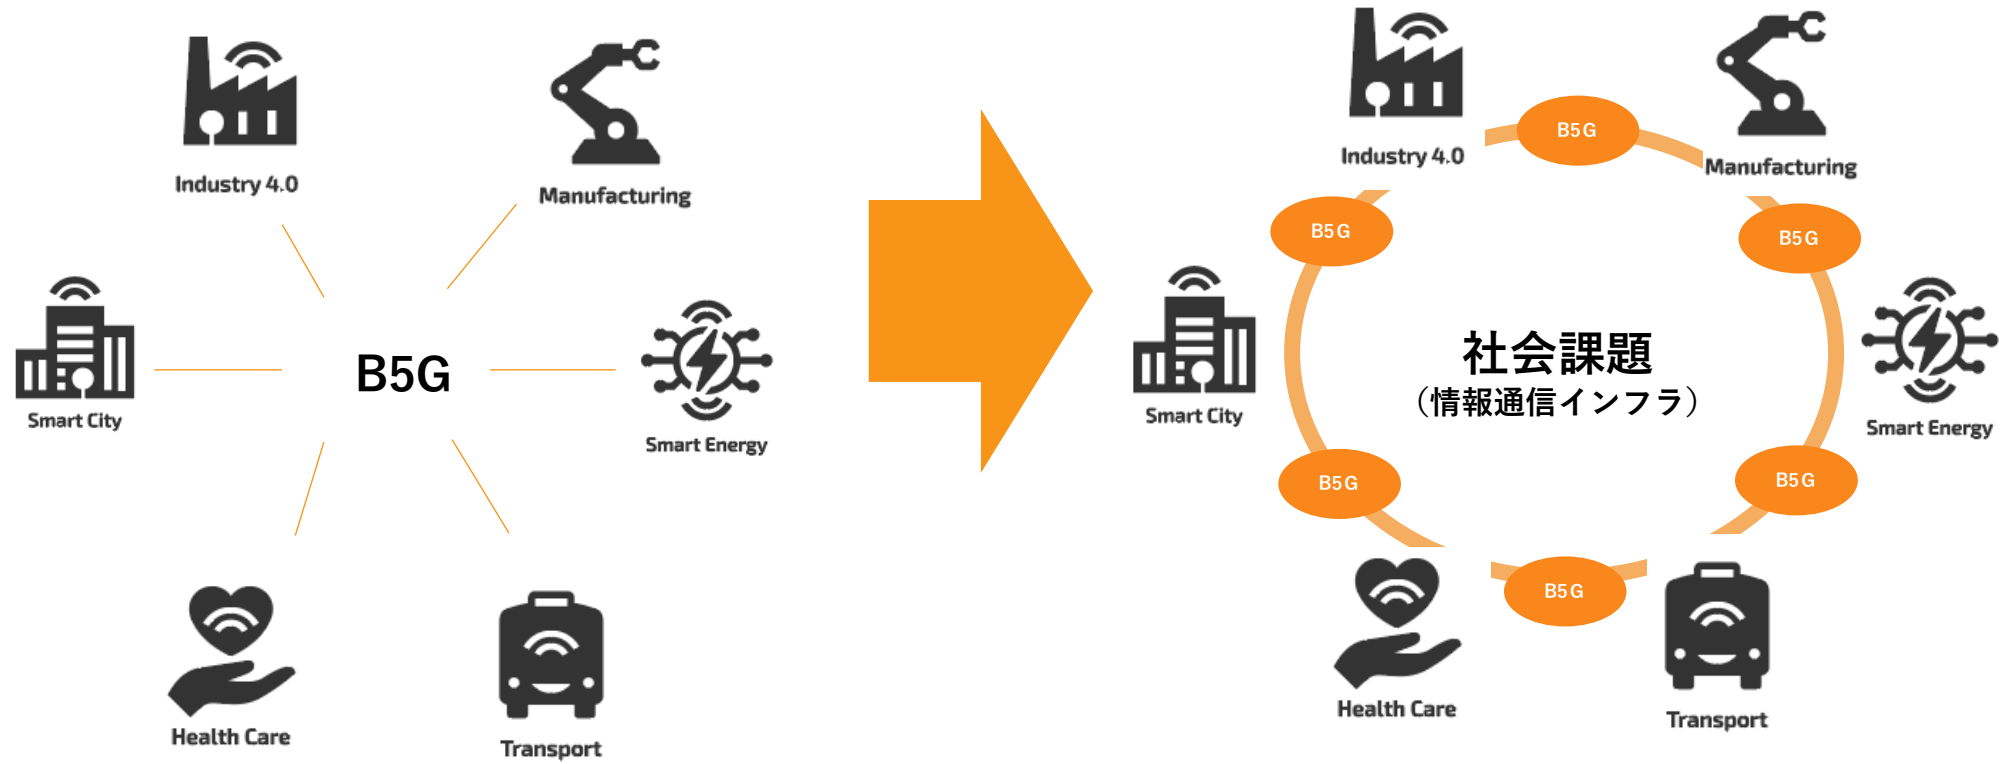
Industry 4.0

Manufacturing

Smart City

B5G

Smart Energy

Health Care

Transport

Industry 4.0

B5G

Manufacturing

B5G

B5G

Smart City

社会課題
（情報通信インフラ）

Smart Energy

B5G

B5G

B5G

Health Care

Transport